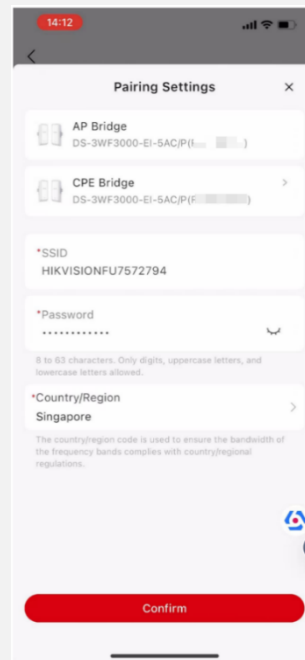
14:12

Pairing Settings

AP Bridge
DS-3WF3000-EI-5AC/P([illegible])

CPE Bridge
DS-3WF3000-EI-5AC/P([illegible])

*SSID
HIKVISIONFU7572794

*Password
•••••••••••••

8 to 63 characters. Only digits, uppercase letters, and lowercase letters allowed.

*Country/Region
Singapore

The country/region code is used to ensure the bandwidth of the frequency bands complies with country/regional regulations.

Confirm